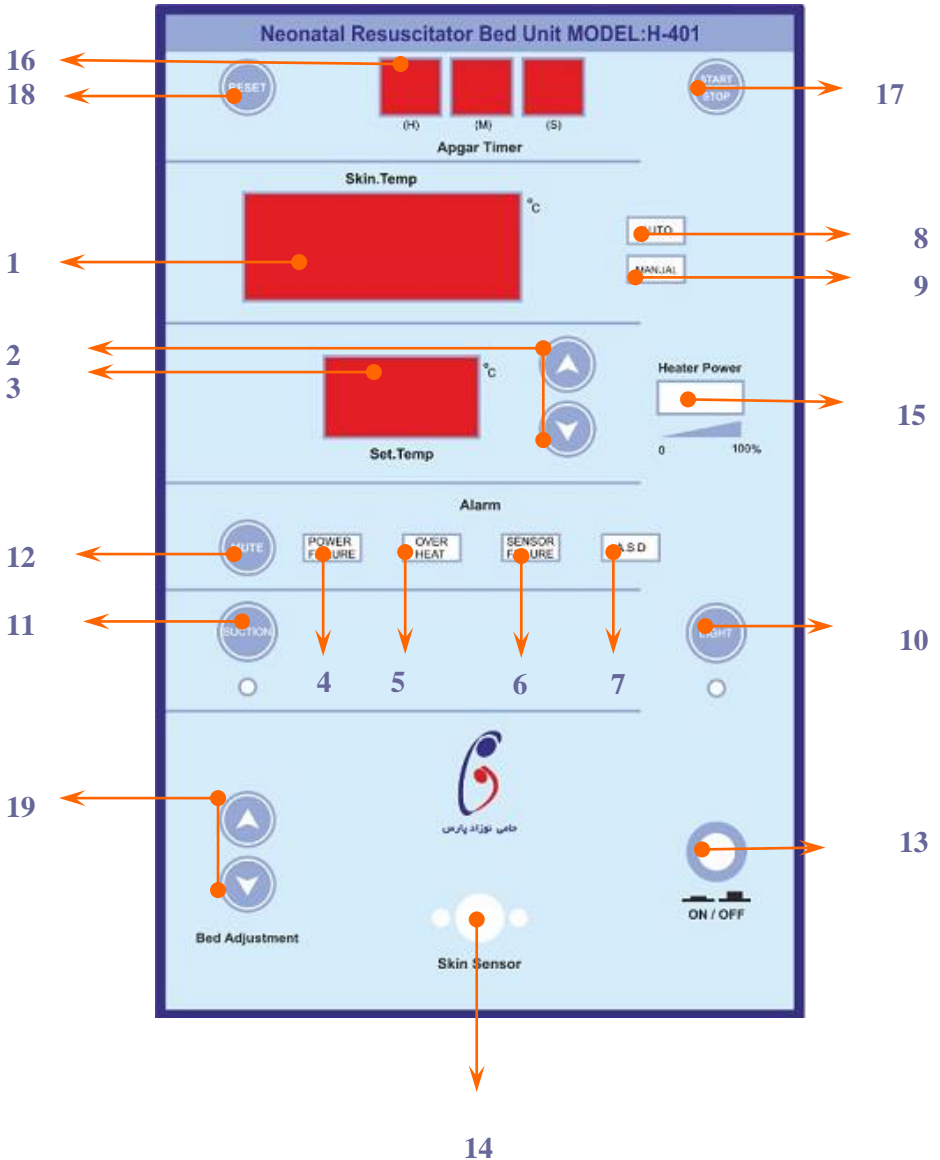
Neonatal Resuscitator Bed Unit MODEL:H-401

16
18
RESET
(H) (M) (S)
Apgar Timer
START STOP
17

Skin.Temp
°C
1
AUTO
8
MANUAL
9

2
3
°C
Set.Temp
Heater Power
15
0 100%

Alarm
12
MUTE
POWER FAILURE
OVER HEAT
SENSOR FAILURE
A.S.D

11
SUCTION
4 5 6 7
LIGHT
10

19
حامی نوزاد پارس
13
ON / OFF
Bed Adjustment
Skin Sensor

14